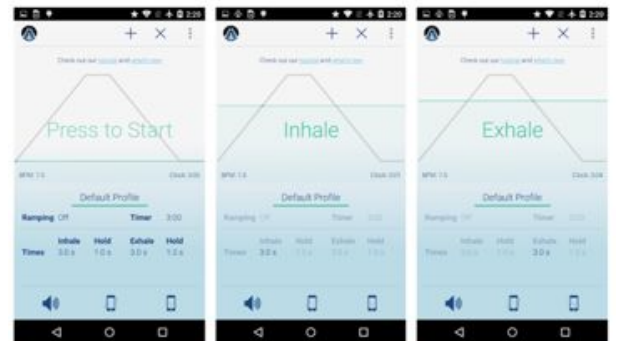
2:29

+ ×

Check out our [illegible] and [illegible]

Press to Start

BPM 7.5

Clock 3:00

Default Profile

Ramping Off

Timer 3:00

Inhale 3.0 s

Hold 1.0 s

Exhale 3.0 s

Hold 1.0 s

Times

2:20

+ ×

Check out our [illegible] and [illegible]

Inhale

BPM 7.5

Clock 3:01

Default Profile

Ramping Off

Timer 3:00

Inhale 3.0 s

Hold 1.0 s

Exhale 3.0 s

Hold 1.0 s

Times

2:29

+ ×

Check out our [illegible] and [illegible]

Exhale

BPM 7.5

Clock 3:04

Default Profile

Ramping Off

Timer 3:00

Inhale 3.0 s

Hold 1.0 s

Exhale 3.0 s

Hold 1.0 s

Times